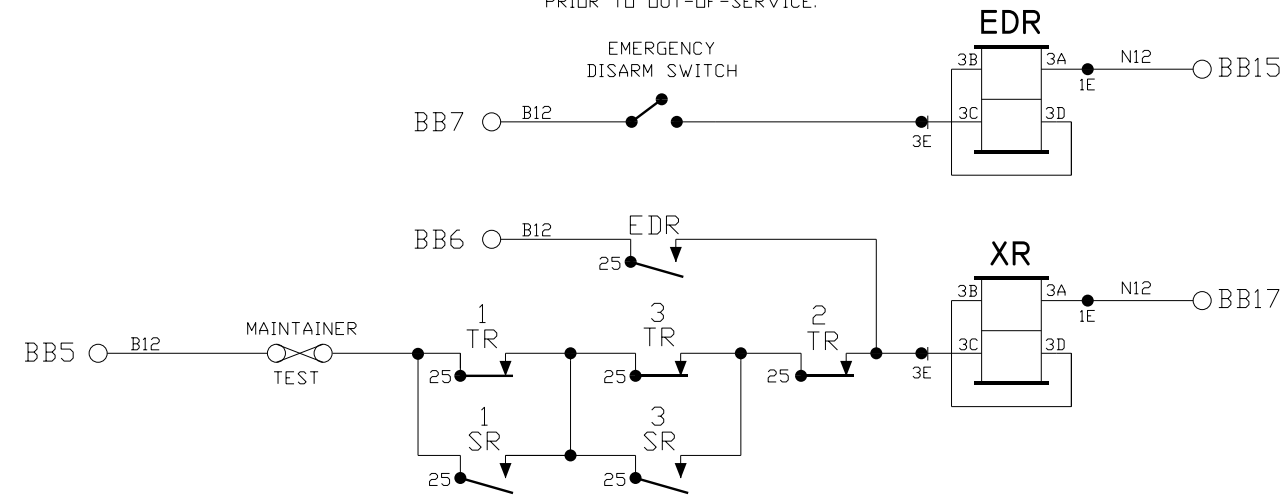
PRIOR TO OUT-OF-SERVICE.

EMERGENCY DISARM SWITCH

EDR

BB7

B12

3B
3A
3C
3D
3E
1E
N12
BB15

BB6
B12
EDR
25

XR

3B
3A
3C
3D
3E
1E
N12
BB17

BB5
B12
MAINTAINER
TEST

1
TR
25

3
TR
25

2
TR
25

1
SR
25

3
SR
25